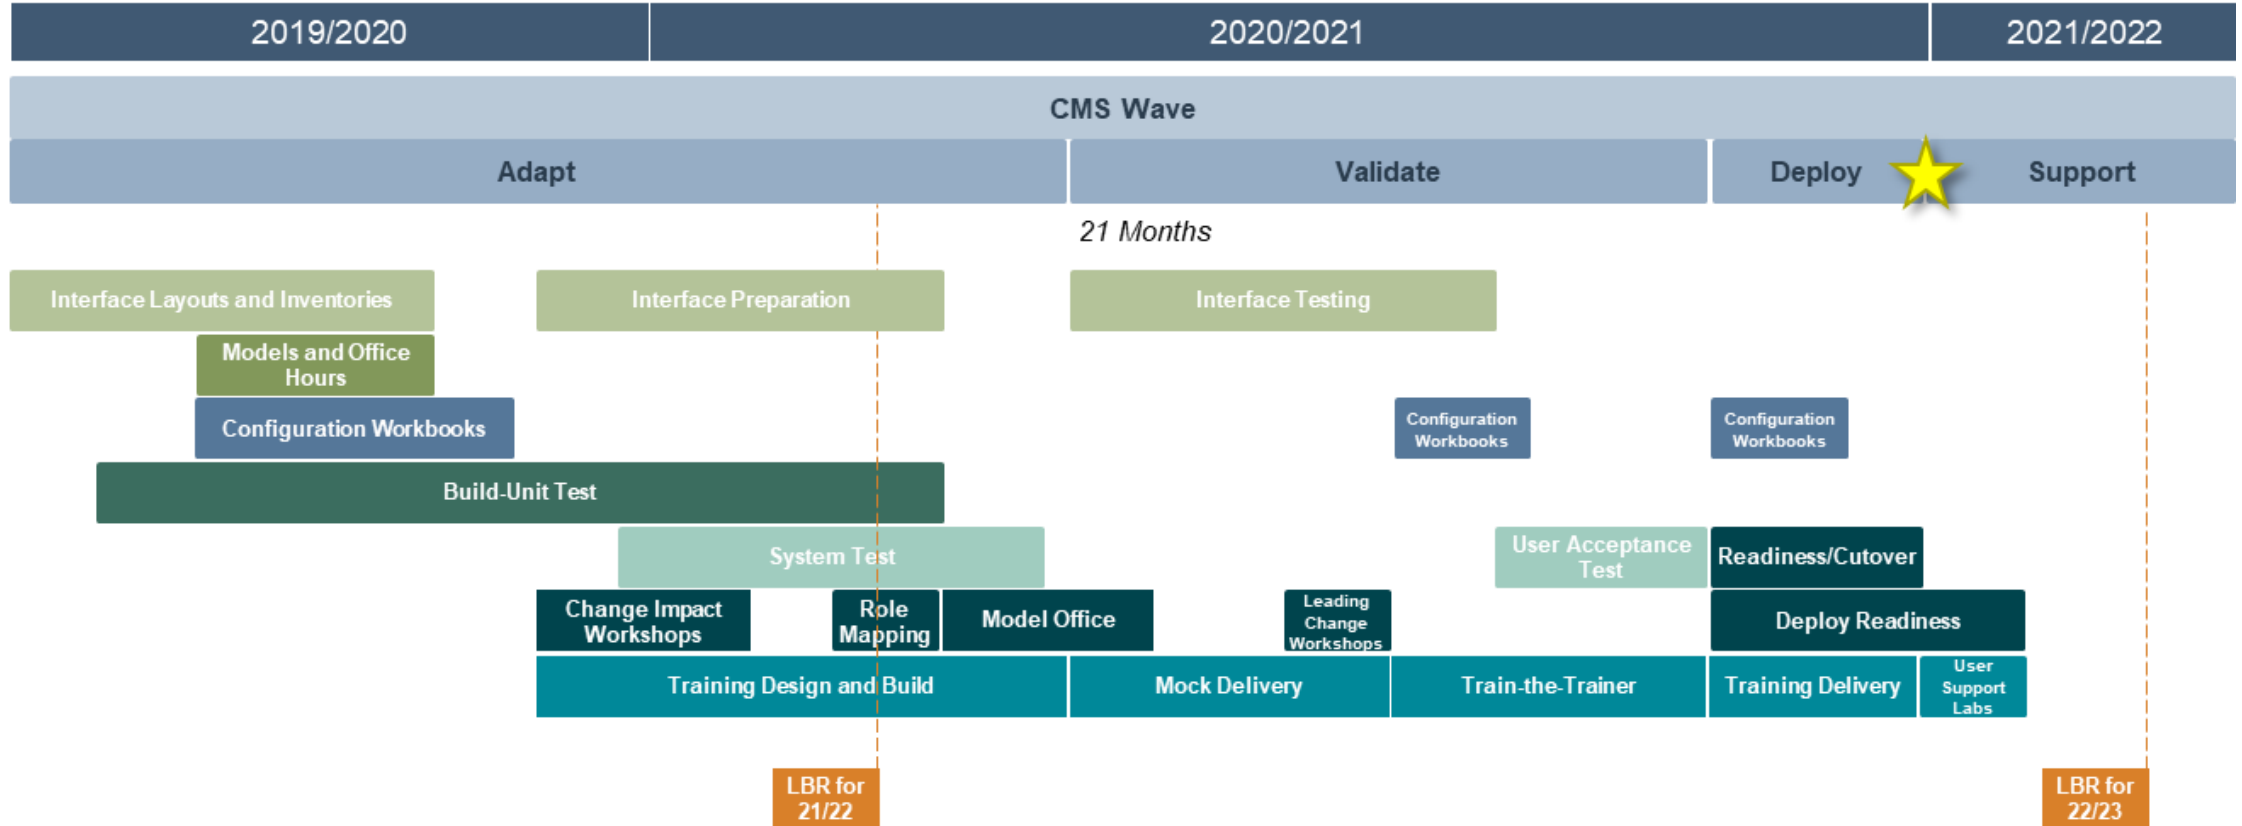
2019/2020
2020/2021
2021/2022

CMS Wave

Adapt
Validate
Deploy
Support

21 Months

Interface Layouts and Inventories
Interface Preparation
Interface Testing

Models and Office Hours

Configuration Workbooks
Configuration Workbooks
Configuration Workbooks

Build-Unit Test

System Test
User Acceptance Test
Readiness/Cutover

Change Impact Workshops
Role Mapping
Model Office
Leading Change Workshops
Deploy Readiness

Training Design and Build
Mock Delivery
Train-the-Trainer
Training Delivery
User Support Labs

LBR for 21/22
LBR for 22/23